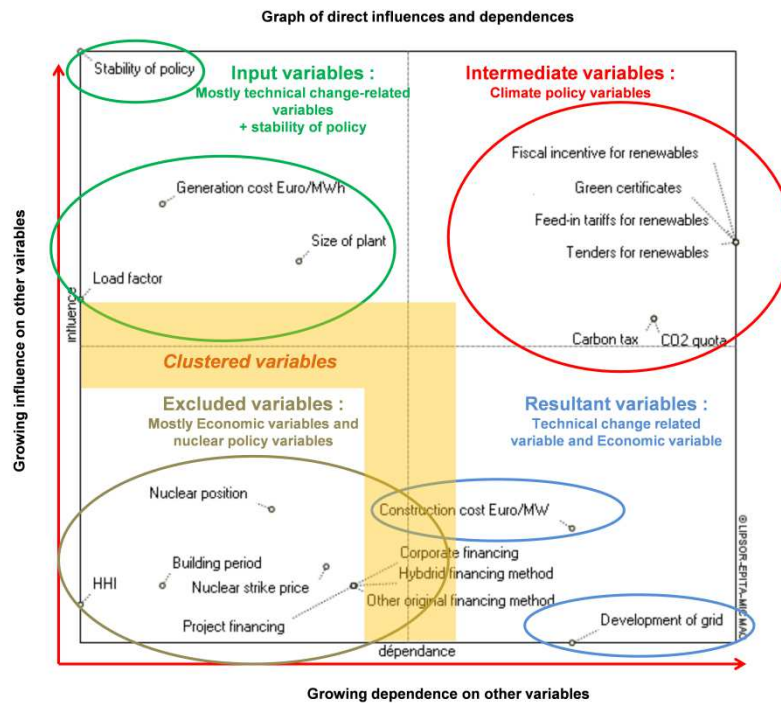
Graph of direct influences and dependences

Stability of policy

Input variables :
Mostly technical change-related variables
+ stability of policy

Intermediate variables :
Climate policy variables

Fiscal incentive for renewables
Green certificates
Feed-in tariffs for renewables
Tenders for renewables

Generation cost Euro/MWh
Size of plant
Load factor

influence

Carbon tax
CO2 quota

Clustered variables

Excluded variables :
Mostly Economic variables and nuclear policy variables

Resultant variables :
Technical change related variable and Economic variable

Nuclear position
Construction cost Euro/MW
Corporate financing
Hybrid financing method
Other original financing method
Building period
HHI
Nuclear strike price
Project financing
Development of grid

dépendance

©LIPSOR-EPITA-MIC MAC

Growing influence on other variables

Growing dependence on other variables